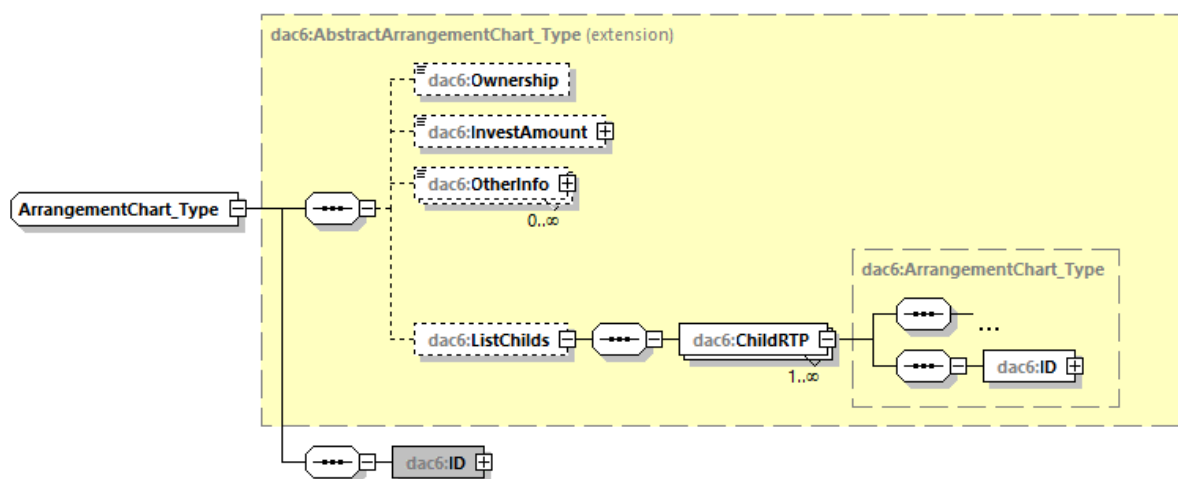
dac6:AbstractArrangementChart_Type (extension)

ArrangementChart_Type

dac6:Ownership

dac6:InvestAmount

dac6:OtherInfo

0..∞

dac6:ArrangementChart_Type

dac6:ListChilds

dac6:ChildRTP

1..∞

...

dac6:ID

dac6:ID